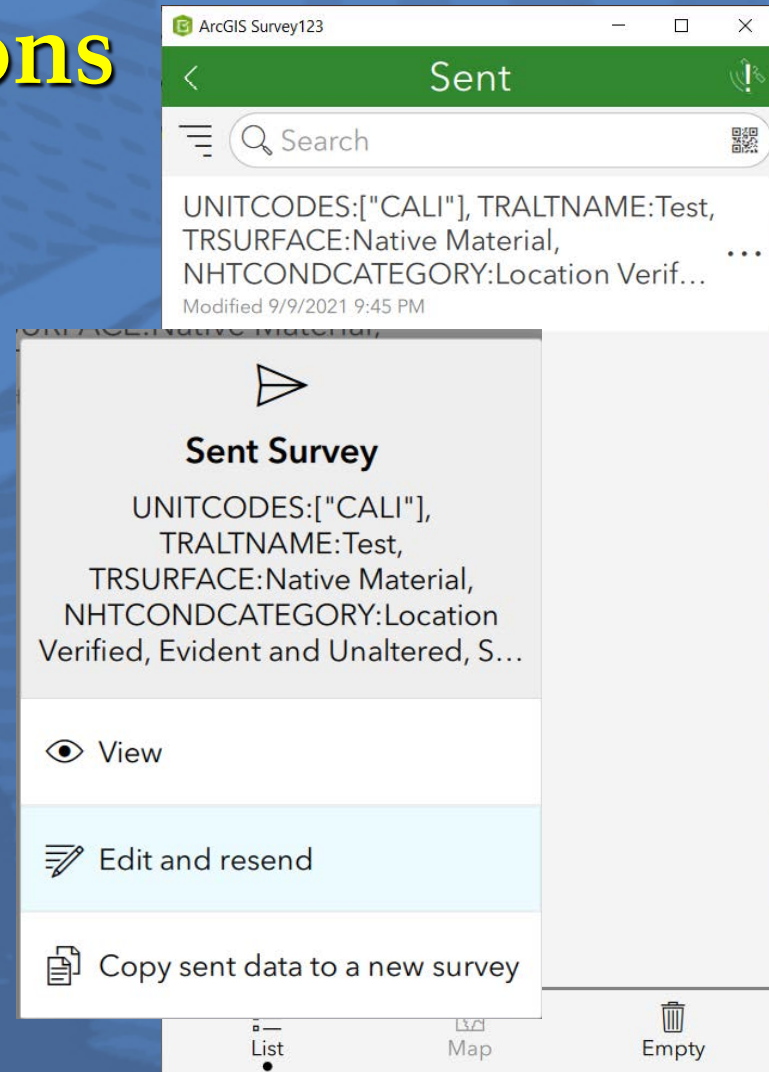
ons

ArcGIS Survey123

Sent

Search

UNITCODES:["CALI"], TRALTNAME:Test, TRSURFACE:Native Material, NHTCONDCATEGORY:Location Verif…

Modified 9/9/2021 9:45 PM

RFACE:Native Material,

Sent Survey

UNITCODES:["CALI"], TRALTNAME:Test, TRSURFACE:Native Material, NHTCONDCATEGORY:Location Verified, Evident and Unaltered, S…

View

Edit and resend

Copy sent data to a new survey

List

Map

Empty